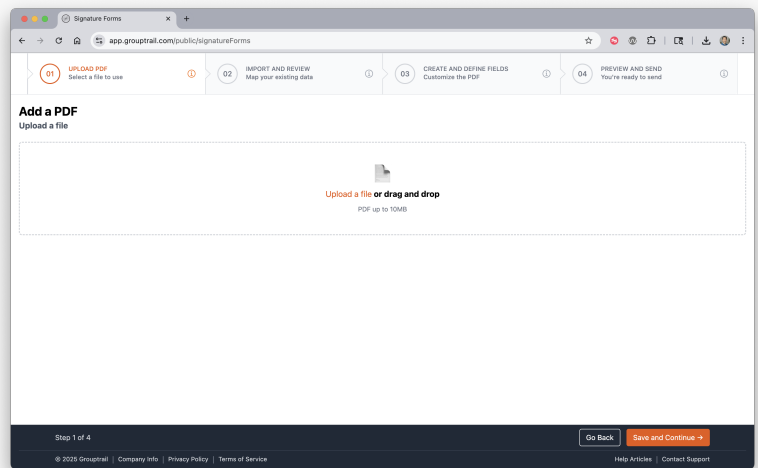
Signature Forms

app.grouptrail.com/public/signatureForms

01 UPLOAD PDF
Select a file to use

02 IMPORT AND REVIEW
Map your existing data

03 CREATE AND DEFINE FIELDS
Customize the PDF

04 PREVIEW AND SEND
You're ready to send

Add a PDF
Upload a file

Upload a file or drag and drop
PDF up to 10MB

Step 1 of 4

Go Back

Save and Continue →

© 2025 Grouptrail | Company Info | Privacy Policy | Terms of Service

Help Articles | Contact Support